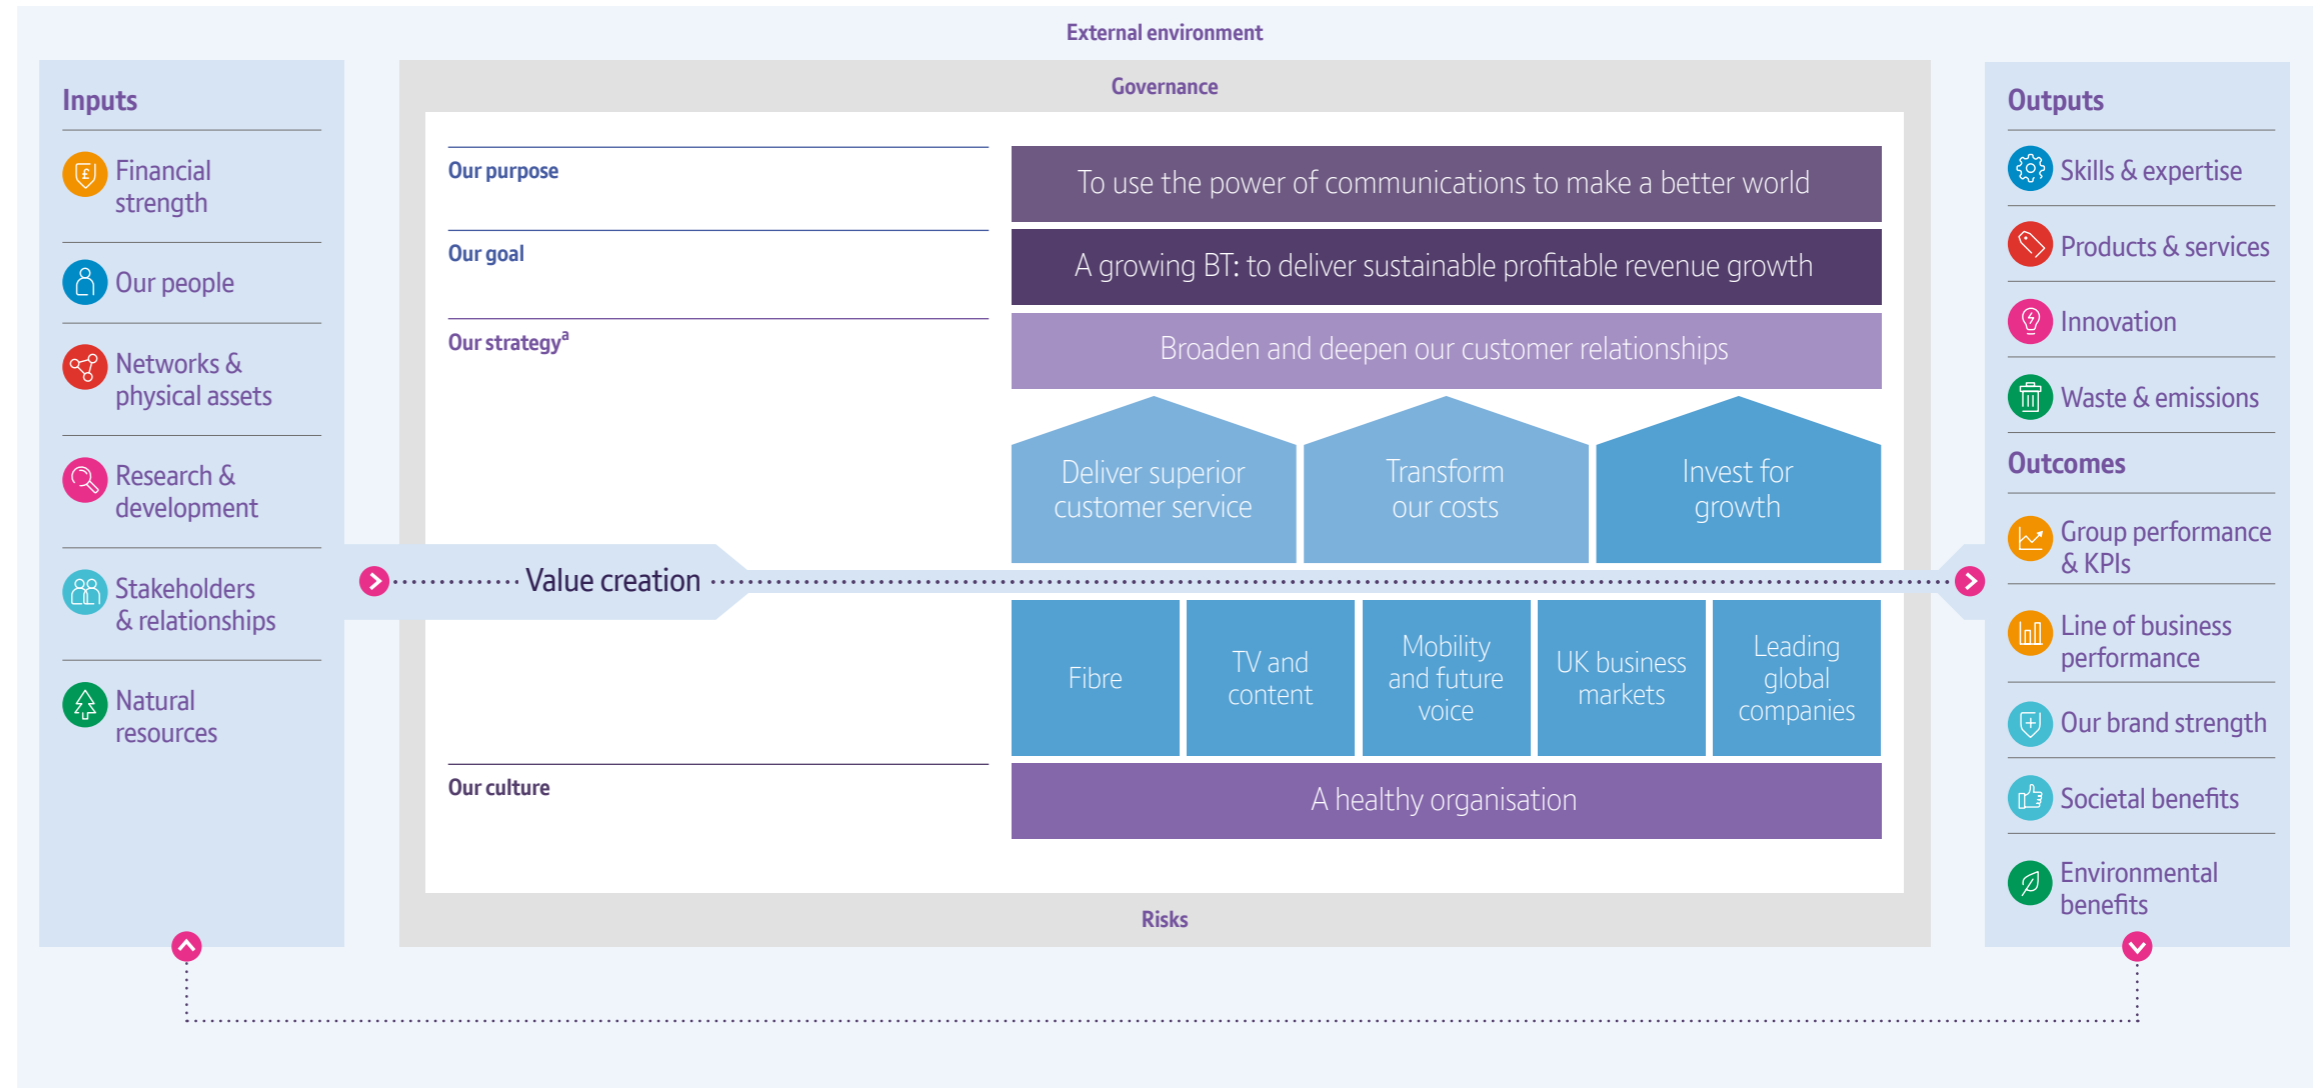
External environment

Inputs

Financial strength

Our people

Networks & physical assets

Research & development

Stakeholders & relationships

Natural resources

Governance

Our purpose

To use the power of communications to make a better world

Our goal

A growing BT: to deliver sustainable profitable revenue growth

Our strategy$^{a}$

Broaden and deepen our customer relationships

Deliver superior customer service

Transform our costs

Invest for growth

Value creation

Fibre

TV and content

Mobility and future voice

UK business markets

Leading global companies

Our culture

A healthy organisation

Risks

Outputs

Skills & expertise

Products & services

Innovation

Waste & emissions

Outcomes

Group performance & KPIs

Line of business performance

Our brand strength

Societal benefits

Environmental benefits